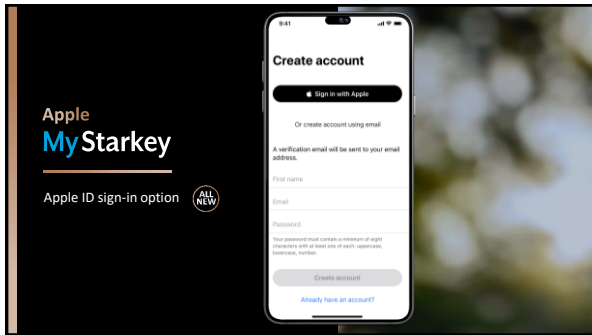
Apple

MyStarkey

Apple ID sign-in option

ALL NEW

9:41

Create account

Sign in with Apple

Or create account using email

A verification email will be sent to your email address.

First name

Email

Password

Your password must contain a minimum of eight characters with at least one of each: uppercase, lowercase, number.

Create account

Already have an account?